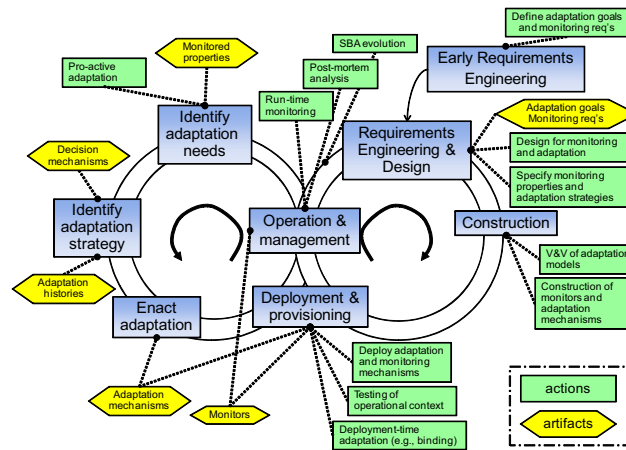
Define adaptation goals and monitoring req's

SBA evolution

Monitored properties

Early Requirements Engineering

Pro-active adaptation

Post-mortem analysis

Identify adaptation needs

Run-time monitoring

Adaptation goals Monitoring req's

Requirements Engineering & Design

Design for monitoring and adaptation

Decision mechanisms

Specify monitoring properties and adaptation strategies

Identify adaptation strategy

Operation & management

Construction

V&V of adaptation models

Adaptation histories

Construction of monitors and adaptation mechanisms

Enact adaptation

Deployment & provisioning

Deploy adaptation and monitoring mechanisms

Adaptation mechanisms

Testing of operational context

actions

Monitors

artifacts

Deployment-time adaptation (e.g., binding)